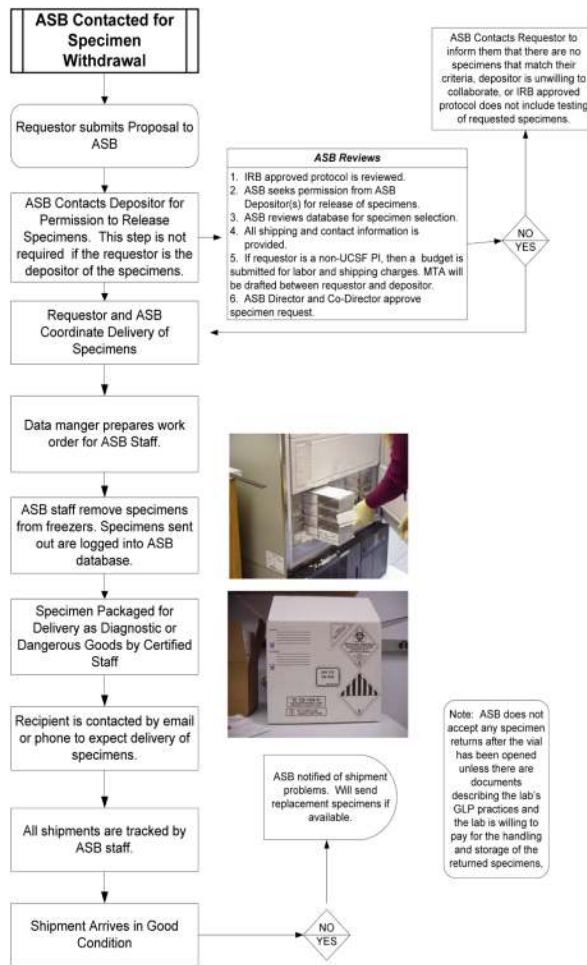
ASB Contacted for Specimen Withdrawal

Requestor submits Proposal to ASB

ASB Contacts Depositor for Permission to Release Specimens. This step is not required if the requestor is the depositor of the specimens.

ASB Reviews

1. IRB approved protocol is reviewed.
2. ASB seeks permission from ASB Depositor(s) for release of specimens.
3. ASB reviews database for specimen selection.
4. All shipping and contact information is provided.
5. If requestor is a non-UCSF PI, then a budget is submitted for labor and shipping charges. MTA will be drafted between requestor and depositor.
6. ASB Director and Co-Director approve specimen request.

NO

YES

ASB Contacts Requestor to inform them that there are no specimens that match their criteria, depositor is unwilling to collaborate, or IRB approved protocol does not include testing of requested specimens.

Requestor and ASB Coordinate Delivery of Specimens

Data manger prepares work order for ASB Staff.

ASB staff remove specimens from freezers. Specimens sent out are logged into ASB database.

Specimen Packaged for Delivery as Diagnostic or Dangerous Goods by Certified Staff

Recipient is contacted by email or phone to expect delivery of specimens.

All shipments are tracked by ASB staff.

Shipment Arrives in Good Condition

NO

YES

ASB notified of shipment problems. Will send replacement specimens if available.

Note: ASB does not accept any specimen returns after the vial has been opened unless there are documents describing the lab's GLP practices and the lab is willing to pay for the handling and storage of the returned specimens.